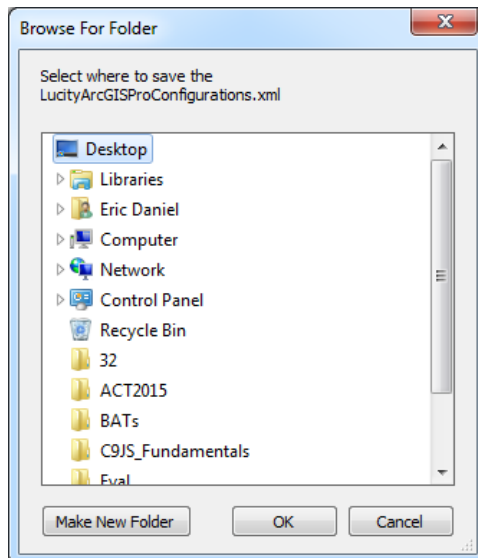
Browse For Folder

Select where to save the LucityArcGISProConfigurations.xml

Desktop
Libraries
Eric Daniel
Computer
Network
Control Panel
Recycle Bin
32
ACT2015
BATs
C9JS_Fundamentals
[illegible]

Make New Folder
OK
Cancel